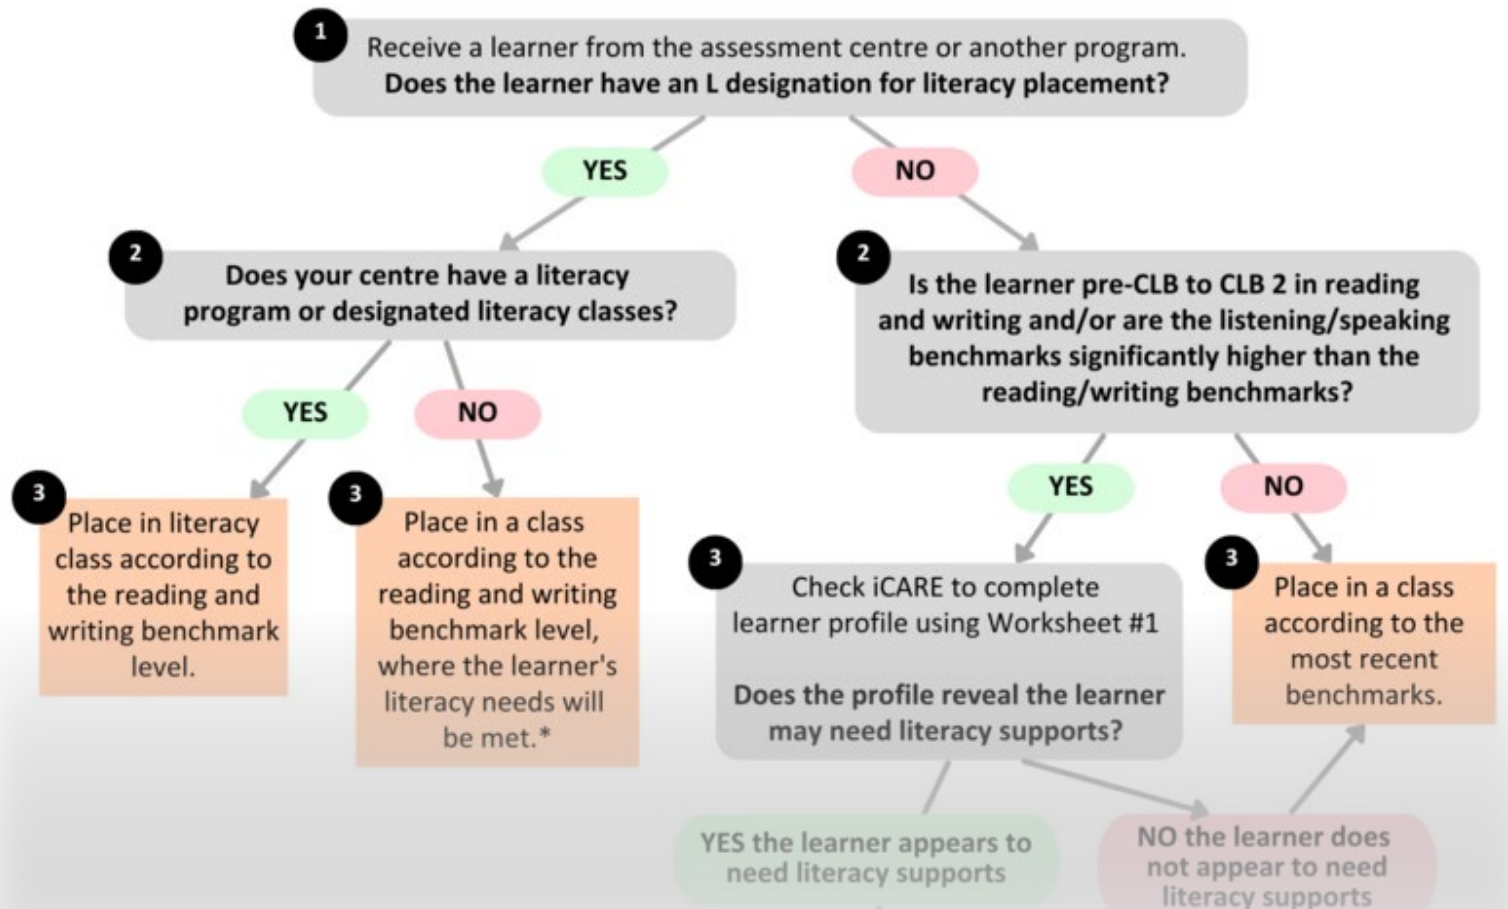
1 Receive a learner from the assessment centre or another program.
**Does the learner have an L designation for literacy placement?**

YES

NO

2 Does your centre have a literacy program or designated literacy classes?

YES

NO

3 Place in literacy class according to the reading and writing benchmark level.

3 Place in a class according to the reading and writing benchmark level, where the learner's literacy needs will be met.*

2 Is the learner pre-CLB to CLB 2 in reading and writing and/or are the listening/speaking benchmarks significantly higher than the reading/writing benchmarks?

YES

NO

3 Check iCARE to complete learner profile using Worksheet #1

Does the profile reveal the learner may need literacy supports?

3 Place in a class according to the most recent benchmarks.

YES the learner appears to need literacy supports

NO the learner does not appear to need literacy supports